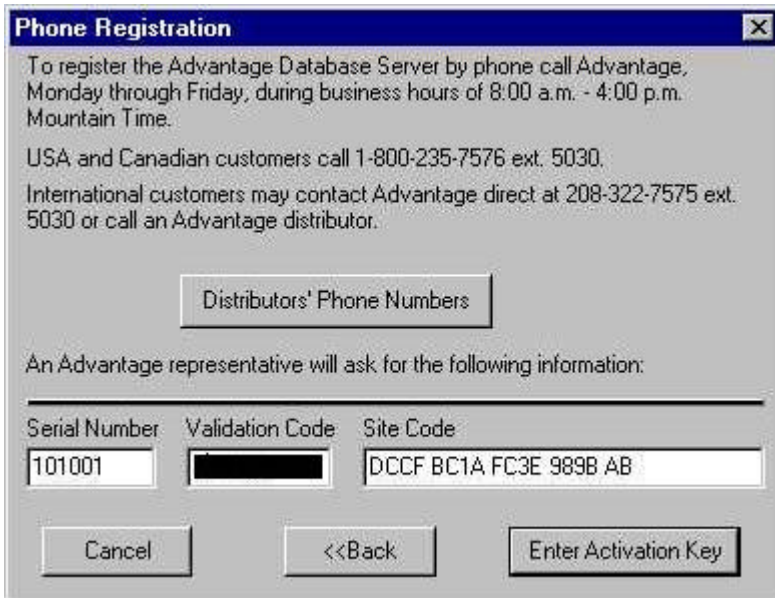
Phone Registration

To register the Advantage Database Server by phone call Advantage, Monday through Friday, during business hours of 8:00 a.m. - 4:00 p.m. Mountain Time.

USA and Canadian customers call 1-800-235-7576 ext. 5030.

International customers may contact Advantage direct at 208-322-7575 ext. 5030 or call an Advantage distributor.

Distributors' Phone Numbers

An Advantage representative will ask for the following information:

Serial Number
101001

Validation Code
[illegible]

Site Code
DCCF BC1A FC3E 989B AB

Cancel

<<Back

Enter Activation Key